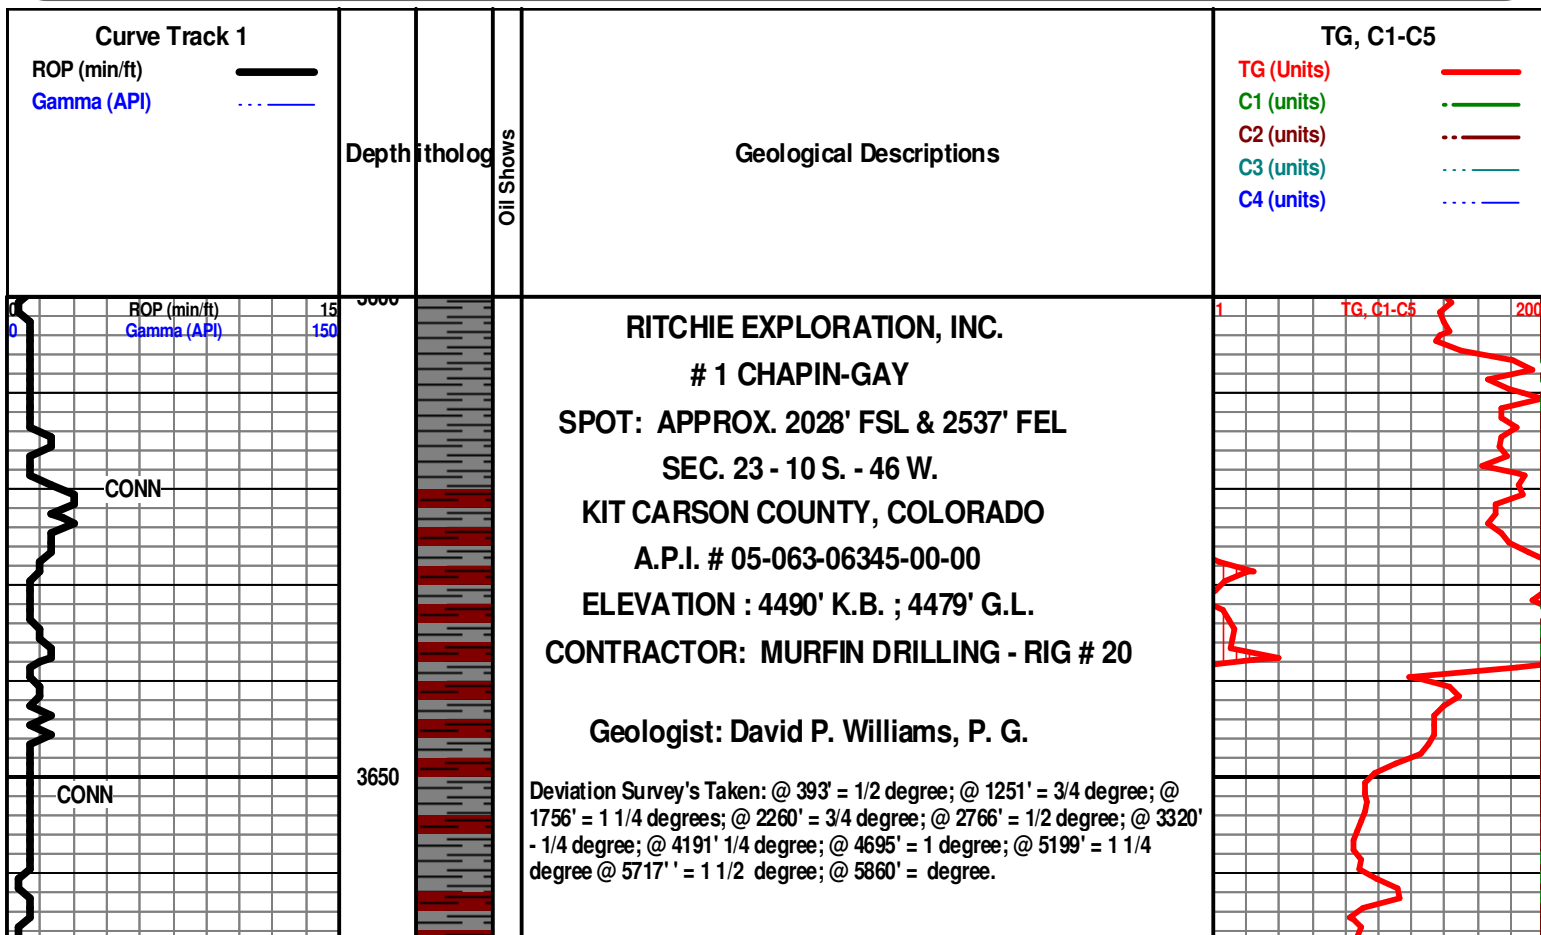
Curve Track 1
ROP (min/ft)
Gamma (API)

Depth

litholog

Oil Shows

Geological Descriptions

TG, C1-C5
TG (Units)
C1 (units)
C2 (units)
C3 (units)
C4 (units)

0 ROP (min/ft) 15
0 Gamma (API) 150

3600

CONN

3650

CONN

RITCHIE EXPLORATION, INC.

# 1 CHAPIN-GAY

SPOT: APPROX. 2028' FSL & 2537' FEL

SEC. 23 - 10 S. - 46 W.

KIT CARSON COUNTY, COLORADO

A.P.I. # 05-063-06345-00-00

ELEVATION : 4490' K.B. ; 4479' G.L.

CONTRACTOR: MURFIN DRILLING - RIG # 20

Geologist: David P. Williams, P. G.

Deviation Survey's Taken: @ 393' = 1/2 degree; @ 1251' = 3/4 degree; @ 1756' = 1 1/4 degrees; @ 2260' = 3/4 degree; @ 2766' = 1/2 degree; @ 3320' - 1/4 degree; @ 4191' 1/4 degree; @ 4695' = 1 degree; @ 5199' = 1 1/4 degree @ 5717' ' = 1 1/2 degree; @ 5860' = degree.

1 TG, C1-C5 200